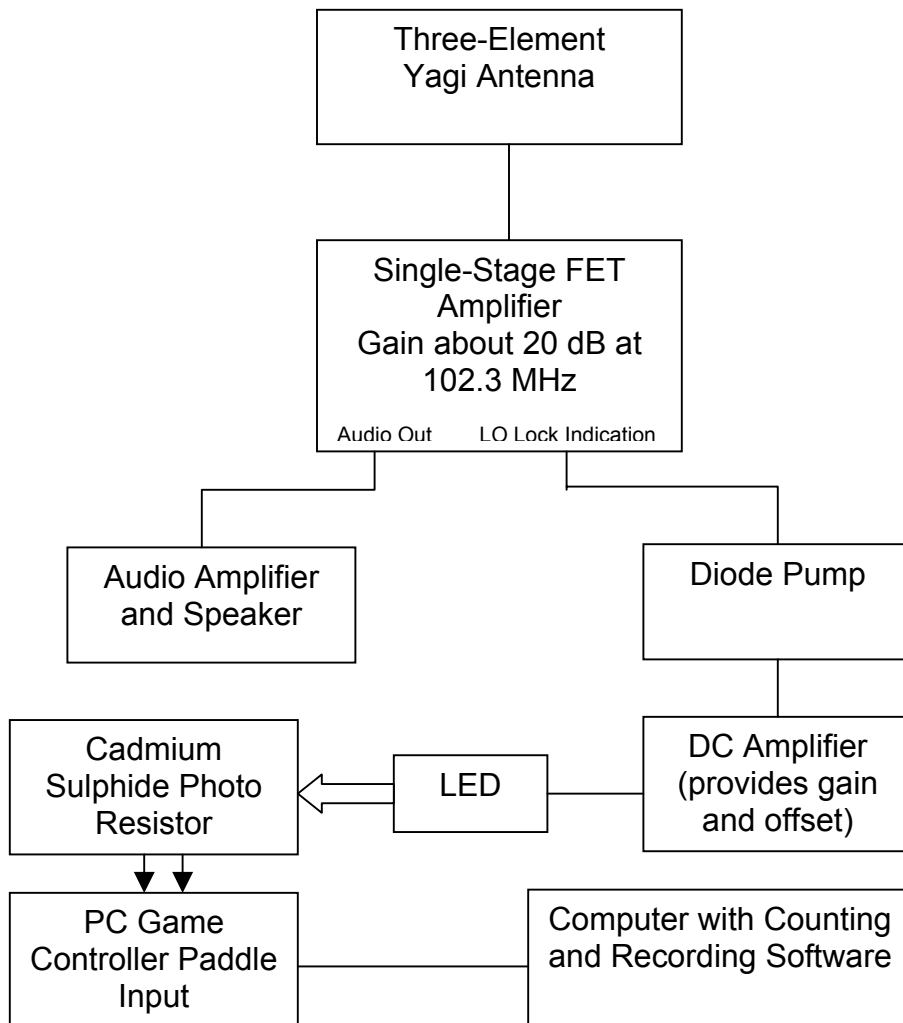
Three-Element Yagi Antenna

Single-Stage FET Amplifier
Gain about 20 dB at 102.3 MHz

Audio Out

LO Lock Indication

Audio Amplifier and Speaker

Diode Pump

Cadmium Sulphide Photo Resistor

LED

DC Amplifier (provides gain and offset)

PC Game Controller Paddle Input

Computer with Counting and Recording Software